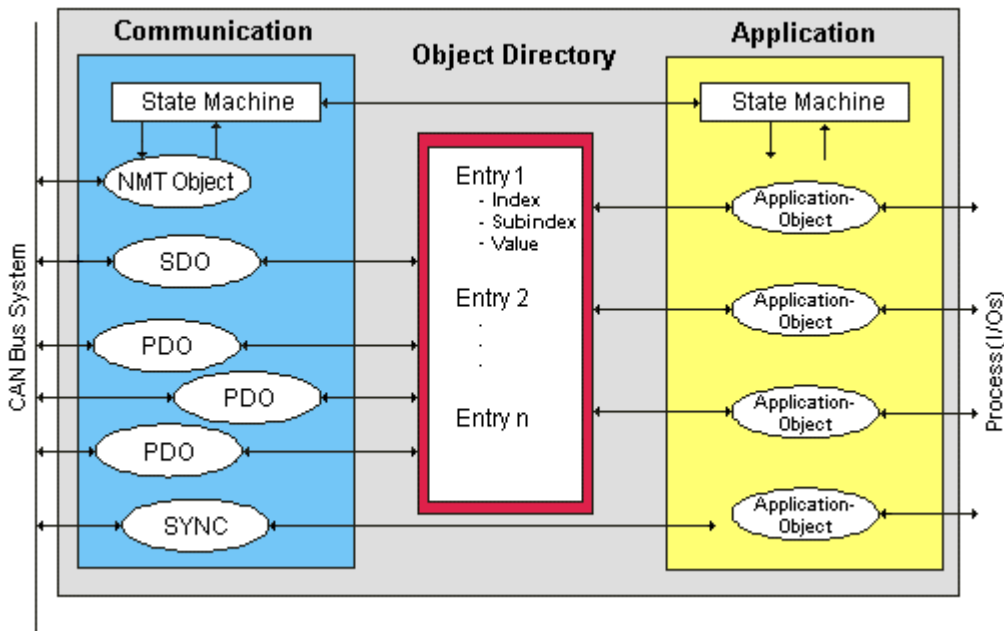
CAN Bus System

Communication

Object Directory

Application

State Machine

NMT Object

SDO

PDO

PDO

PDO

SYNC

Entry 1
- Index
- Subindex
- Value

Entry 2
.
.
.

Entry n

State Machine

Application-Object

Application-Object

Application-Object

Application-Object

Process(I/Os)